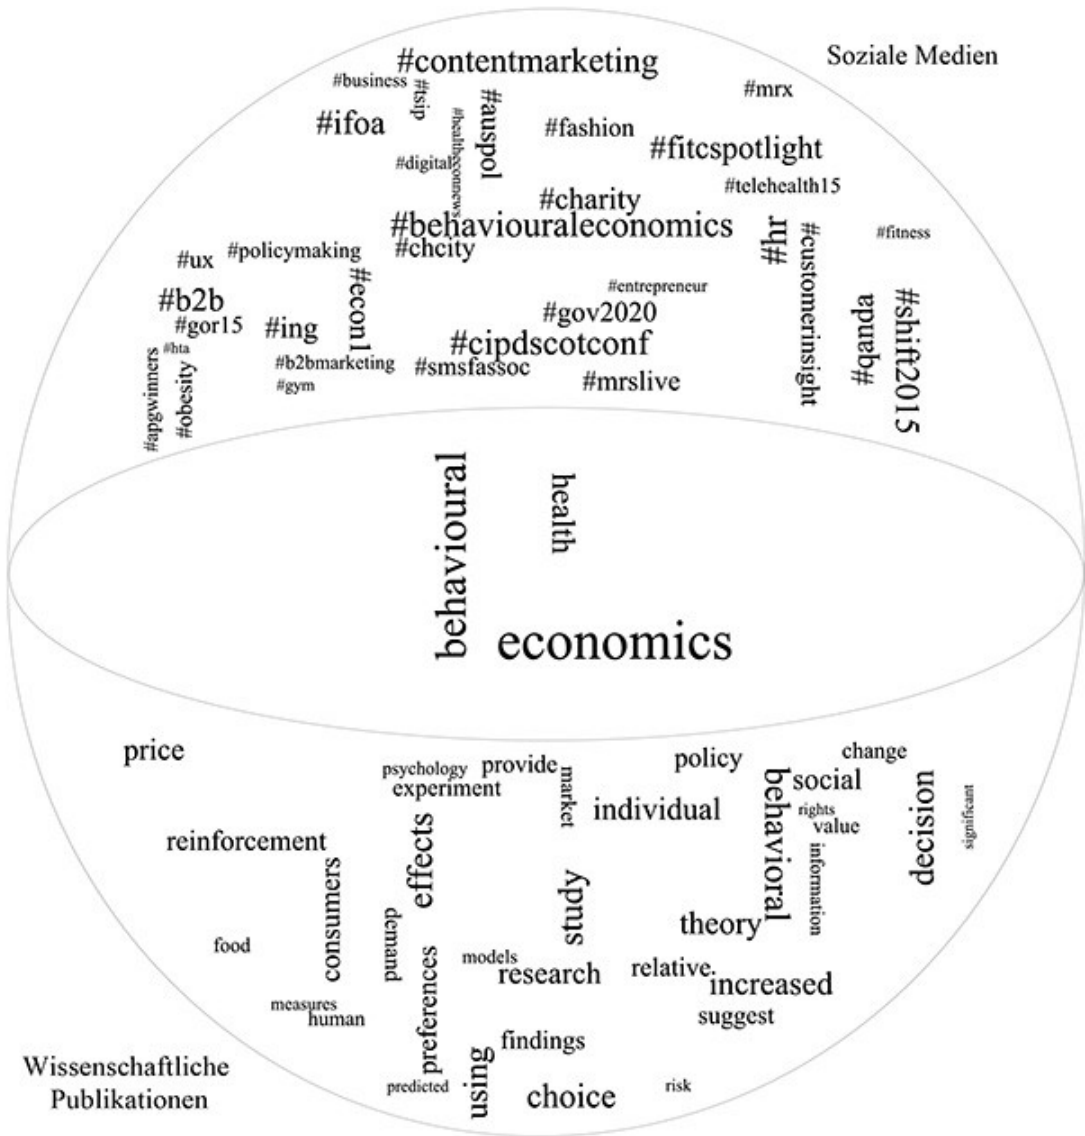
Soziale Medien

#contentmarketing
#business
#tsip
#auspol
#mrx
#ifoa
#healthcarenews
#fashion
#fitcspotlight
#digital
#telehealth15
#charity
#behaviouraleconomics
#chcity
#hr
#customerinsight
#fitness
#ux
#policymaking
#econ1
#entrepreneur
#b2b
#gov2020
#qanda
#shift2015
#gor15
#ing
#hta
#cipdscotconf
#b2bmarketing
#smsfassoc
#mrslive
#apgwinners
#obesity
#gym

behavioural
health
economics

price
psychology
provide
market
policy
change
experiment
behavioral
social
individual
rights
value
decision
significant
reinforcement
effects
information
consumers
study
demand
theory
food
models
research
relative
increased
preferences
measures
human
suggest
findings
using
predicted
choice
risk

Wissenschaftliche Publikationen